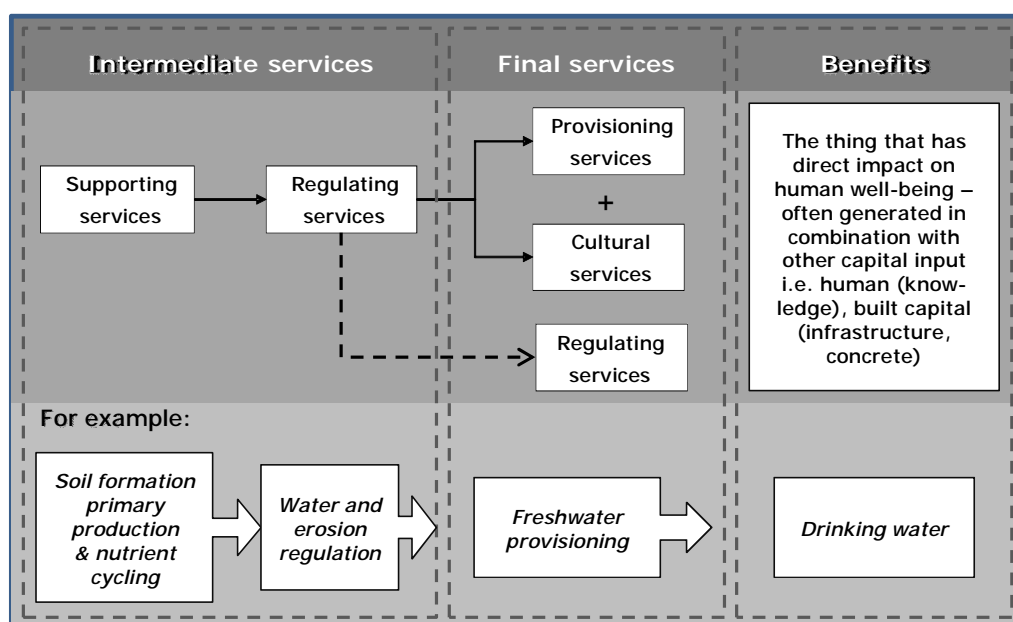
Intermediate services

Final services

Benefits

Supporting services

Regulating services

Provisioning services

+

Cultural services

Regulating services

The thing that has direct impact on human well-being – often generated in combination with other capital input i.e. human (knowledge), built capital (infrastructure, concrete)

For example:

*Soil formation primary production & nutrient cycling*

*Water and erosion regulation*

*Freshwater provisioning*

*Drinking water*